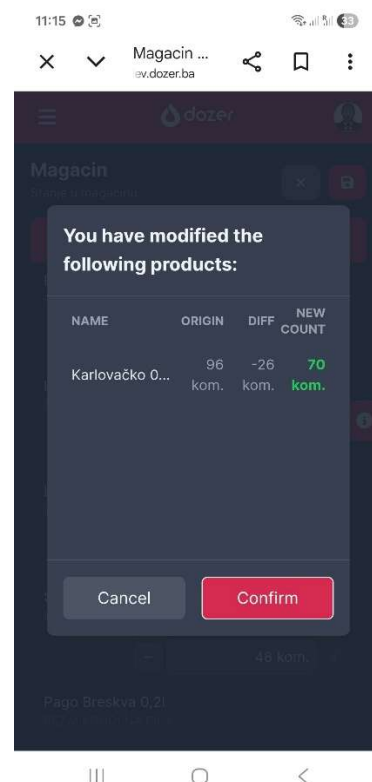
11:15

Magacin ...
ev.dozer.ba

dozer

Magacin
Stanje u magacinu

You have modified the following products:

| NAME | ORIGIN | DIFF | NEW COUNT |
|---|---|---|---|
| Karlovačko 0... | 96 kom. | -26 kom. | 70 kom. |

Cancel
Confirm

48 kom.

Pago Breskva 0,2l
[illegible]